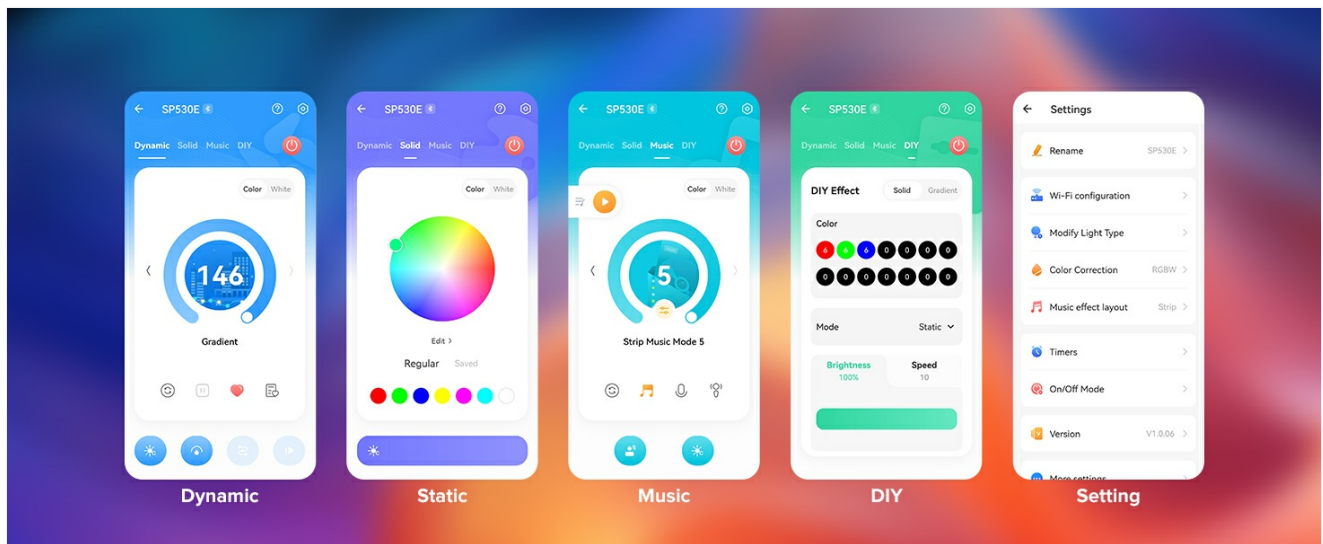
SP530E

Dynamic Solid Music DIY

Color White

146

Gradient

Dynamic

SP530E

Dynamic Solid Music DIY

Color White

Edit >

Regular Saved

Static

SP530E

Dynamic Solid Music DIY

Color White

5

Strip Music Mode 5

Music

SP530E

Dynamic Solid Music DIY

DIY Effect Solid Gradient

Color

6 6 6 0 0 0 0
0 0 0 0 0 0 0

Mode Static

Brightness 100%
Speed 10

DIY

Settings

Rename SP530E

Wi-Fi configuration

Modify Light Type

Color Correction RGBW

Music effect layout Strip

Timers

On/Off Mode

Version V1.0.06

More settings

Setting